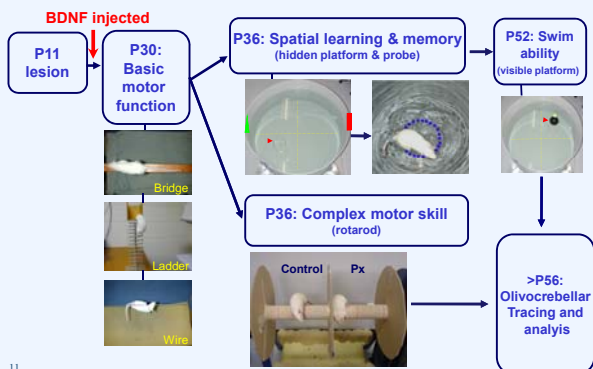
BDNF injected

P11 lesion

P30: Basic motor function

Bridge

Ladder

Wire

P36: Spatial learning & memory
(hidden platform & probe)

P52: Swim ability
(visible platform)

P36: Complex motor skill
(rotarod)

Control

Px

>P56: Olivocrebellar Tracing and analyis

11